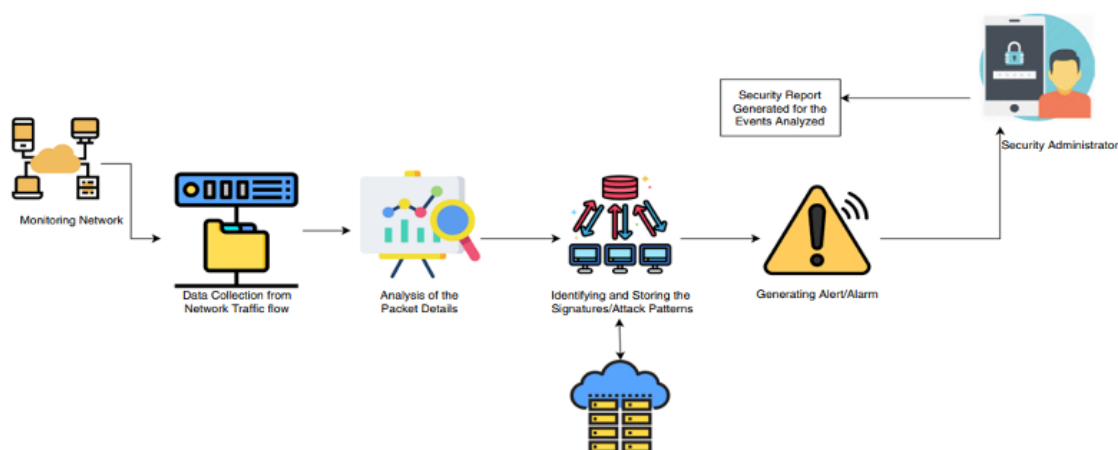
Security Report Generated for the Events Analyzed

Security Administrator

Monitoring Network

Data Collection from Network Traffic flow

Analysis of the Packet Details

Identifying and Storing the Signatures/Attack Patterns

Generating Alert/Alarm